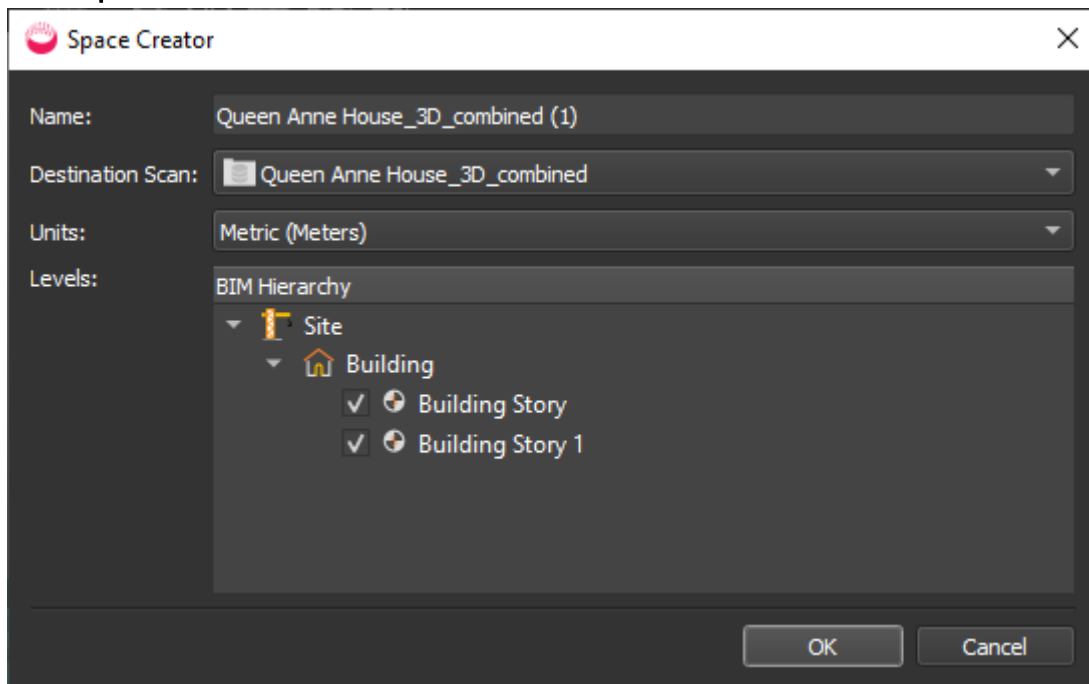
Space Creator

Name: Queen Anne House_3D_combined (1)

Destination Scan: Queen Anne House_3D_combined

Units: Metric (Meters)

Levels:

BIM Hierarchy

Site

Building

✓ Building Story

✓ Building Story 1

OK

Cancel